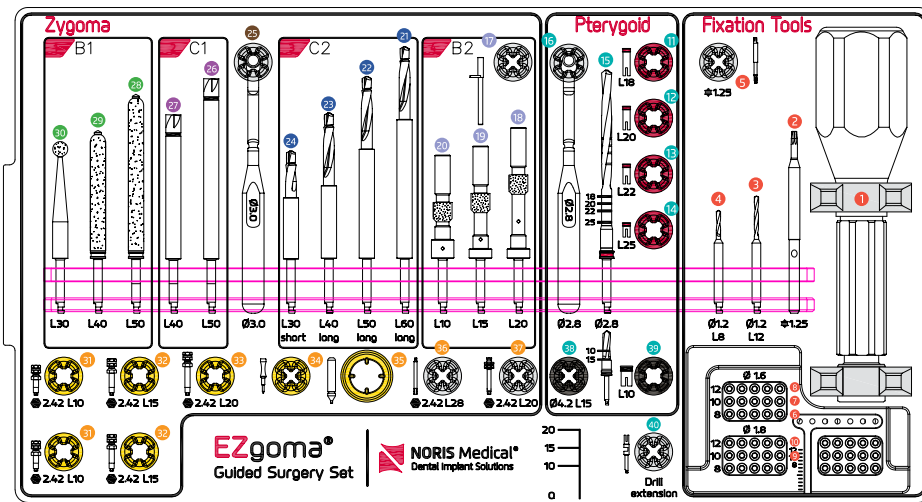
Zygoma

B1

30 29 28

L30 L40 L50

C1

27 26

L40 L50

25

Ø3.0

Ø3.0

C2

24 23 22 21

L30 short L40 long L50 long L60 long

B2

17

20 19 18

L10 L15 L20

Pterygoid

16

Ø2.8

15

18 20 22 25

Ø2.8 Ø2.8

11 L18

12 L20

13 L22

14 L25

Fixation Tools

5 Ø1.25

2

1

4 3

Ø1.2 L8 Ø1.2 L12 Ø1.25

31 2.42 L10

32 2.42 L15

33 2.42 L20

34

35

36 2.42 L28

37 2.42 L20

38 Ø4.2 L15

10 15

39 L10

EZgoma®
Guided Surgery Set

NORIS Medical®
Dental Implant Solutions

20 15 10 0

40 Drill extension

31 2.42 L10

32 2.42 L15

Ø 1.6
12 10 8
8 7 6

Ø 1.8
12 10 8
10 9